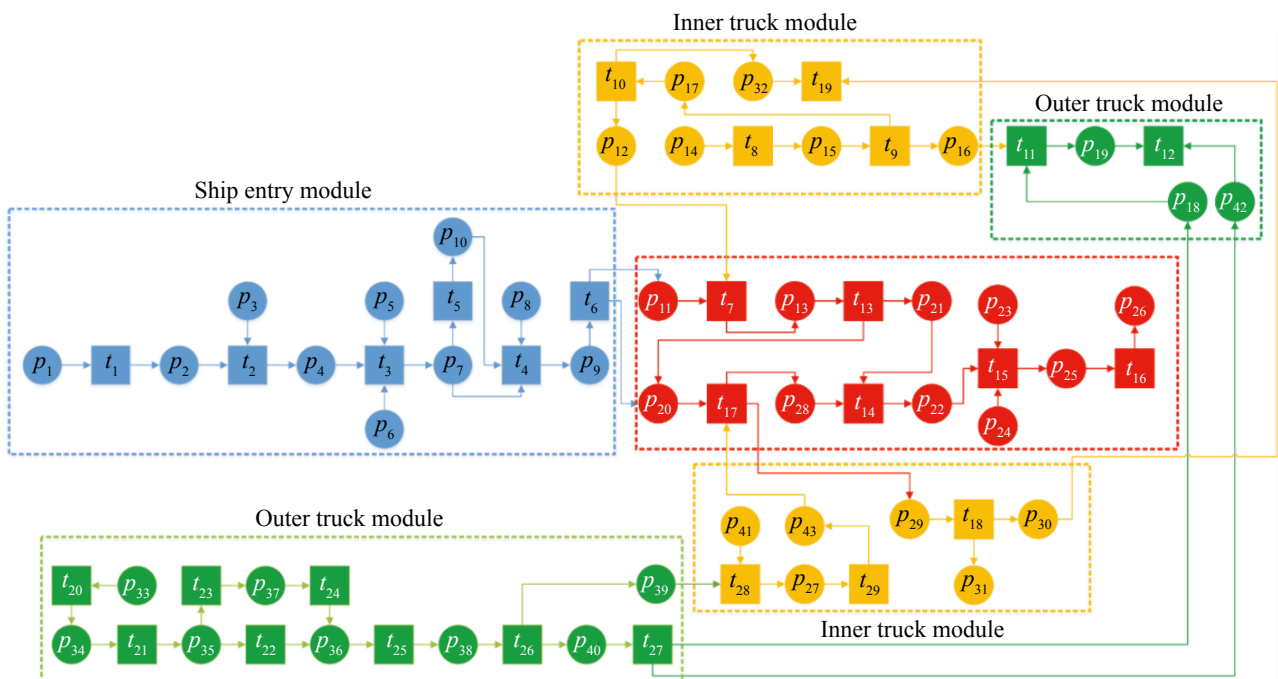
Inner truck module

$t_{10}$ $p_{17}$ $p_{32}$ $t_{19}$

$p_{12}$ $p_{14}$ $t_8$ $p_{15}$ $t_9$ $p_{16}$

Outer truck module

$t_{11}$ $p_{19}$ $t_{12}$

$p_{18}$ $p_{42}$

Ship entry module

$p_{10}$

$p_3$ $p_5$ $t_5$ $p_8$ $t_6$

$p_1$ $t_1$ $p_2$ $t_2$ $p_4$ $t_3$ $p_7$ $t_4$ $p_9$

$p_6$

$p_{11}$ $t_7$ $p_{13}$ $t_{13}$ $p_{21}$ $p_{23}$ $p_{26}$

$t_{15}$ $p_{25}$ $t_{16}$

$p_{20}$ $t_{17}$ $p_{28}$ $t_{14}$ $p_{22}$

$p_{24}$

$p_{29}$ $t_{18}$ $p_{30}$

$p_{41}$ $p_{43}$

Outer truck module

$t_{20}$ $p_{33}$ $t_{23}$ $p_{37}$ $t_{24}$ $p_{39}$ $t_{28}$ $p_{27}$ $t_{29}$ $p_{31}$

$p_{34}$ $t_{21}$ $p_{35}$ $t_{22}$ $p_{36}$ $t_{25}$ $p_{38}$ $t_{26}$ $p_{40}$ $t_{27}$

Inner truck module